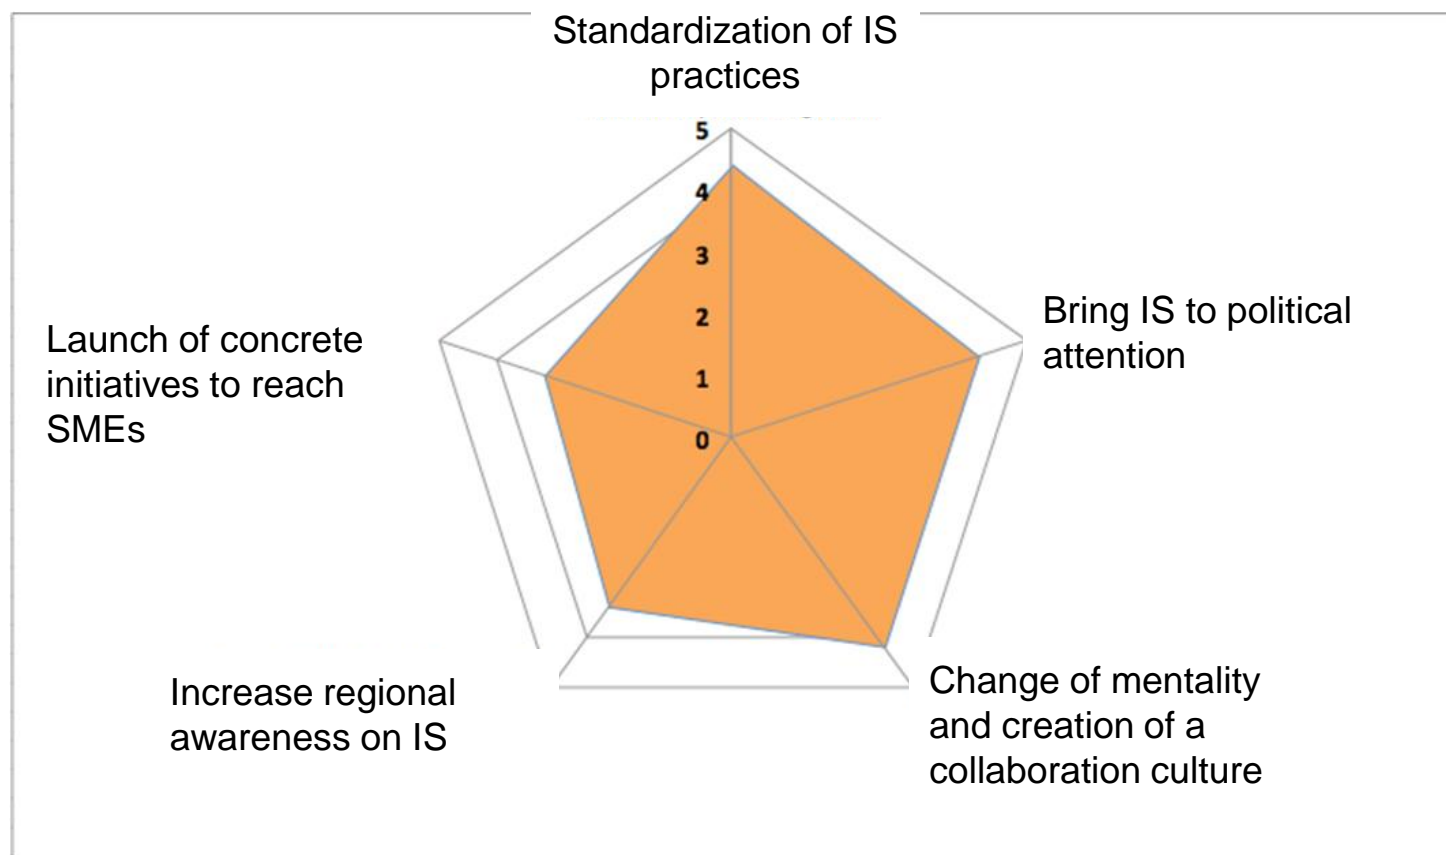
Standardization of IS practices

5
4
3
2
1
0

Bring IS to political attention

Launch of concrete initiatives to reach SMEs

Increase regional awareness on IS

Change of mentality and creation of a collaboration culture